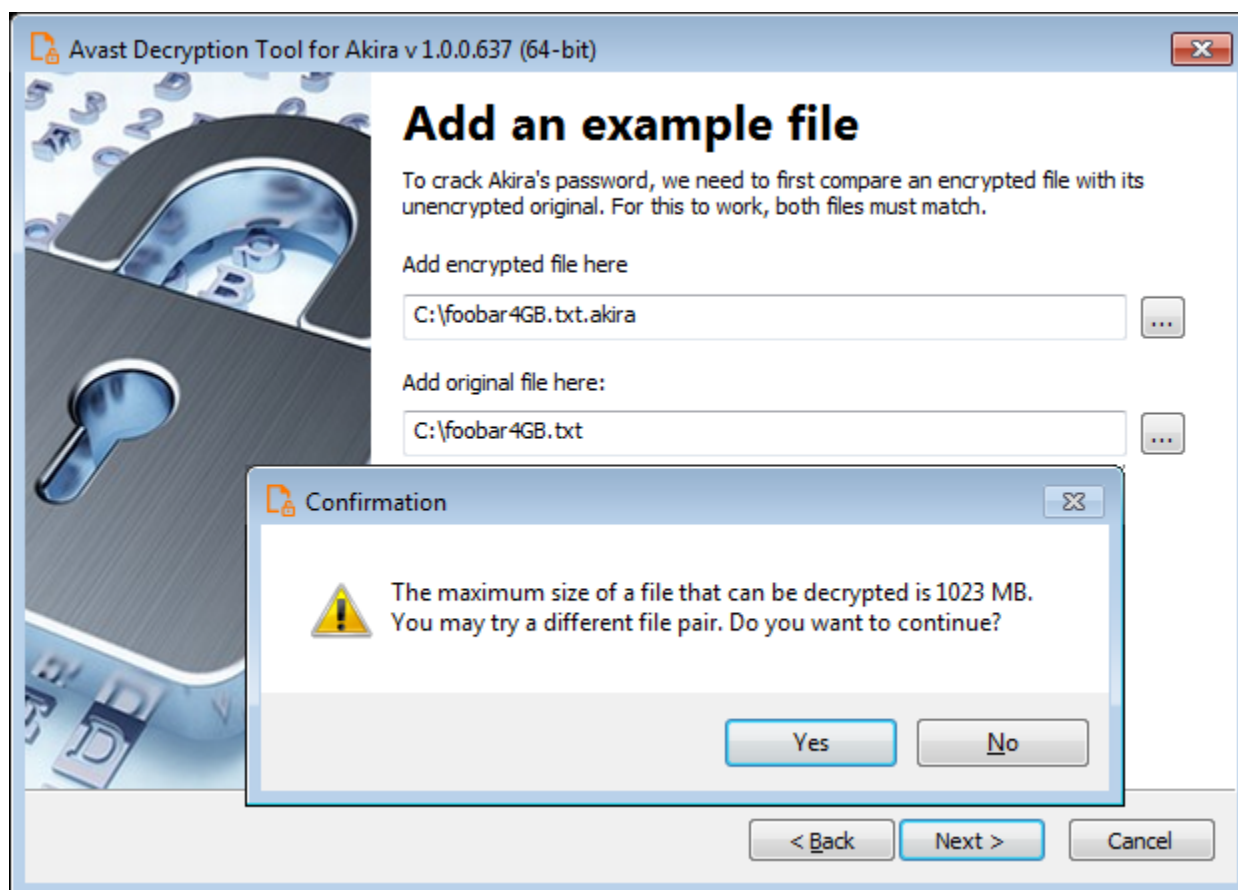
Avast Decryption Tool for Akira v 1.0.0.637 (64-bit)

Add an example file

To crack Akira's password, we need to first compare an encrypted file with its unencrypted original. For this to work, both files must match.

Add encrypted file here

C:\foobar4GB.txt.akira

...

Add original file here:

C:\foobar4GB.txt

...

Confirmation

The maximum size of a file that can be decrypted is 1023 MB. You may try a different file pair. Do you want to continue?

Yes

No

< Back

Next >

Cancel